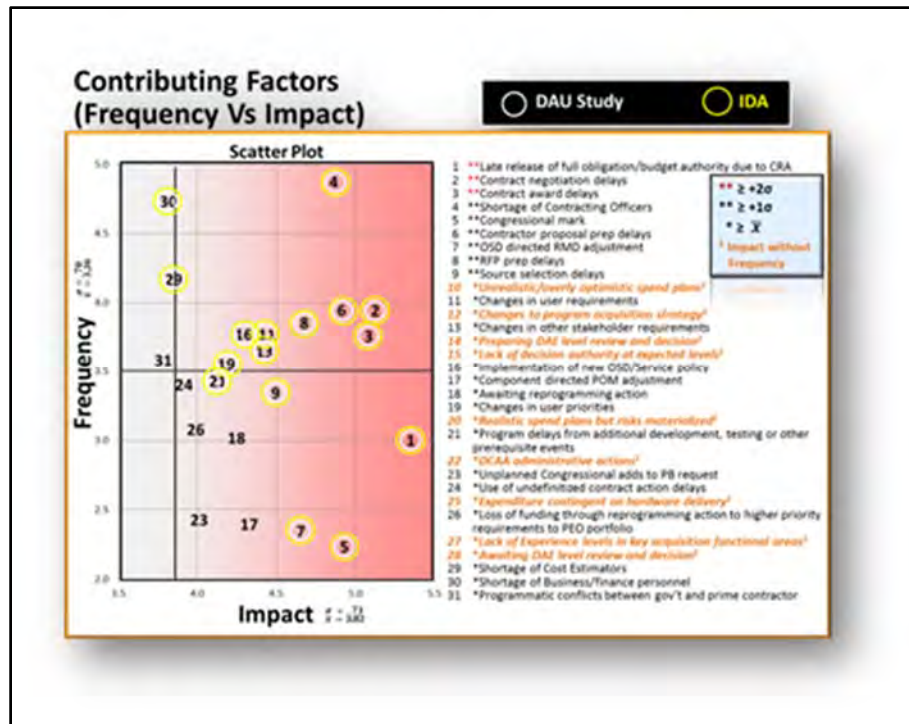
Contributing Factors (Frequency Vs Impact)

DAU Study IDA

Scatter Plot

5.0
4.5
4.0
3.5
3.0
2.5
2.0

Frequency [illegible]

3.5 4.0 4.5 5.0 5.5

Impact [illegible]

30 4 29 16 11 8 6 2 13 3 31 19 21 24 9 26 18 1 23 17 7 5

1 **Late release of full obligation/budget authority due to CRA
2 **Contract negotiation delays
3 **Contract award delays
4 **Shortage of Contracting Officers
5 **Congressional mark
6 **Contractor proposal prep delays
7 **OSD directed RMD adjustment
8 **RFP prep delays
9 **Source selection delays
10 *Unrealistic/overly optimistic spend plans¹
11 *Changes in user requirements
12 *Changes to program acquisition strategy¹
13 *Changes in other stakeholder requirements
14 *Preparing DAE level review and decision¹
15 *Lack of decision authority at expected levels¹
16 *Implementation of new OSD/Service policy
17 *Component directed POM adjustment
18 *Awaiting reprogramming action
19 *Changes in user priorities
20 *Realistic spend plans but risks materialized¹
21 *Program delays from additional development, testing or other prerequisite events
22 *DCAA administrative actions¹
23 *Unplanned Congressional adds to PB request
24 *Use of undefinitized contract action delays
25 *Expenditure contingent on hardware delivery¹
26 *Loss of funding through reprogramming action to higher priority requirements to PEO portfolio
27 *Lack of Experience levels in key acquisition functional areas¹
28 *Awaiting DAE level review and decision¹
29 *Shortage of Cost Estimators
30 *Shortage of Business/finance personnel
31 *Programmatic conflicts between gov't and prime contractor

** ≥ +2σ
** ≥ +1σ
* ≥ $\bar{X}$
¹ Impact without Frequency